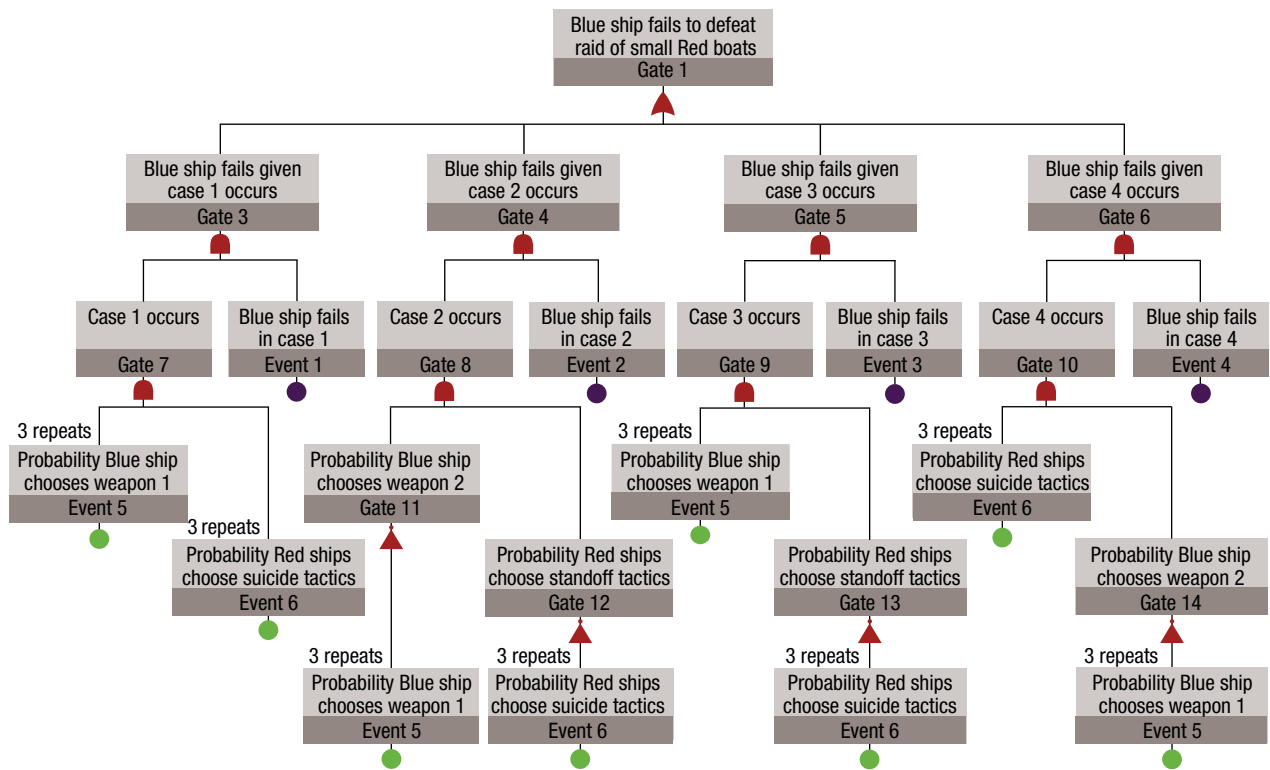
Blue ship fails to defeat raid of small Red boats
Gate 1

Blue ship fails given case 1 occurs
Gate 3

Blue ship fails given case 2 occurs
Gate 4

Blue ship fails given case 3 occurs
Gate 5

Blue ship fails given case 4 occurs
Gate 6

Case 1 occurs
Gate 7

Blue ship fails in case 1
Event 1

Case 2 occurs
Gate 8

Blue ship fails in case 2
Event 2

Case 3 occurs
Gate 9

Blue ship fails in case 3
Event 3

Case 4 occurs
Gate 10

Blue ship fails in case 4
Event 4

3 repeats
Probability Blue ship chooses weapon 1
Event 5

3 repeats
Probability Red ships choose suicide tactics
Event 6

Probability Blue ship chooses weapon 2
Gate 11

3 repeats
Probability Blue ship chooses weapon 1
Event 5

Probability Red ships choose standoff tactics
Gate 12

3 repeats
Probability Red ships choose suicide tactics
Event 6

3 repeats
Probability Blue ship chooses weapon 1
Event 5

Probability Red ships choose standoff tactics
Gate 13

3 repeats
Probability Red ships choose suicide tactics
Event 6

3 repeats
Probability Red ships choose suicide tactics
Event 6

Probability Blue ship chooses weapon 2
Gate 14

3 repeats
Probability Blue ship chooses weapon 1
Event 5